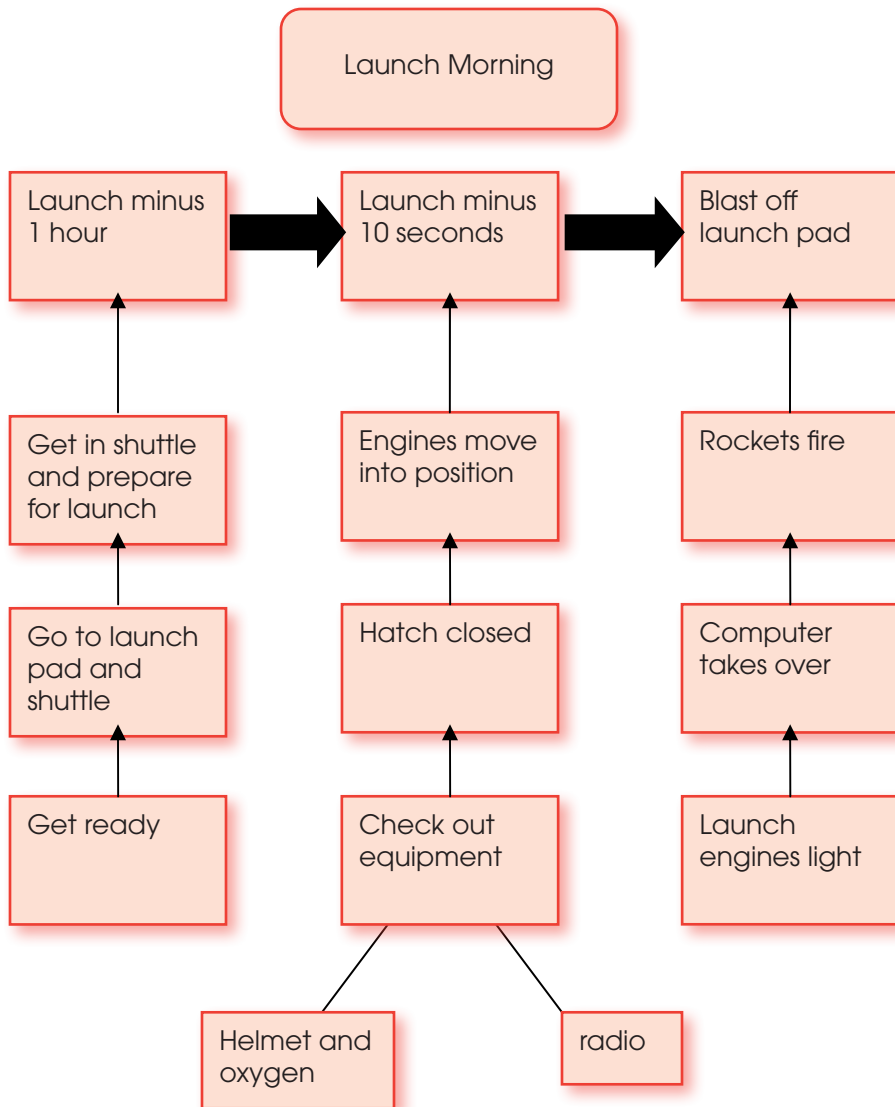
Launch Morning

Launch minus 1 hour

Launch minus 10 seconds

Blast off launch pad

Get in shuttle and prepare for launch

Engines move into position

Rockets fire

Go to launch pad and shuttle

Hatch closed

Computer takes over

Get ready

Check out equipment

Launch engines light

Helmet and oxygen

radio